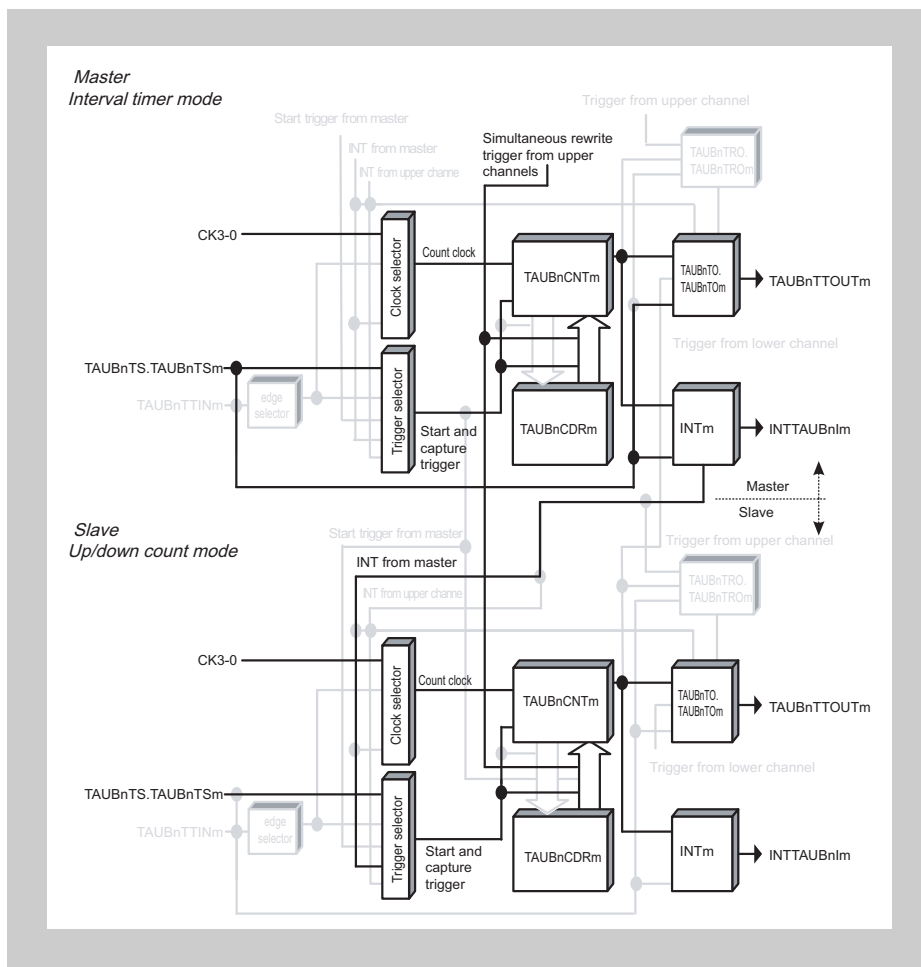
Master
Interval timer mode

Start trigger from master
INT from master
INT from upper channe
Simultaneous rewrite trigger from upper channels
Trigger from upper channel
TAUBnTRO. TAUBnTROm
CK3-0
Clock selector
Count clock
TAUBnCNTm
TAUBnTO. TAUBnTOm
TAUBnTTOUTm
Trigger from lower channel
TAUBnTS.TAUBnTSm
TAUBnTTINm
edge selector
Trigger selector
Start and capture trigger
TAUBnCDRm
INTm
INTTAUBnIm
Master
Slave

Slave
Up/down count mode

Start trigger from master
INT from master
INT from upper channe
Trigger from upper channel
TAUBnTRO. TAUBnTROm
CK3-0
Clock selector
Count clock
TAUBnCNTm
TAUBnTO. TAUBnTOm
TAUBnTTOUTm
Trigger from lower channel
TAUBnTS.TAUBnTSm
TAUBnTTINm
edge selector
Trigger selector
Start and capture trigger
TAUBnCDRm
INTm
INTTAUBnIm